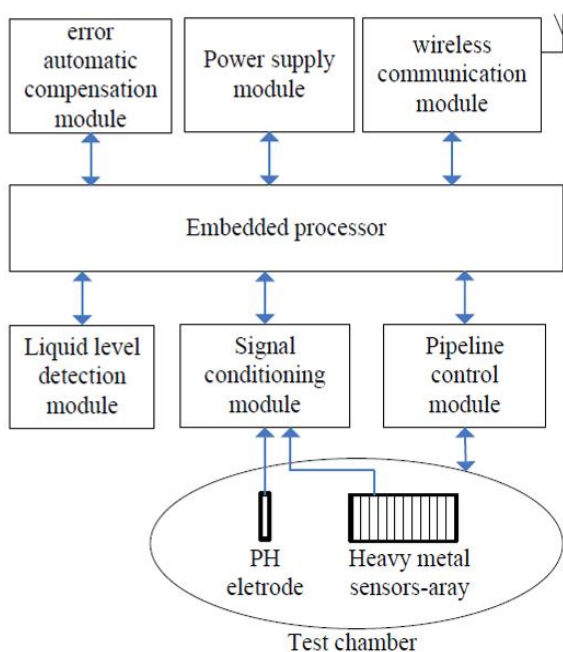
error automatic compensation module

Power supply module

wireless communication module

Embedded processor

Liquid level detection module

Signal conditioning module

Pipeline control module

PH eletrode

Heavy metal sensors-aray

Test chamber